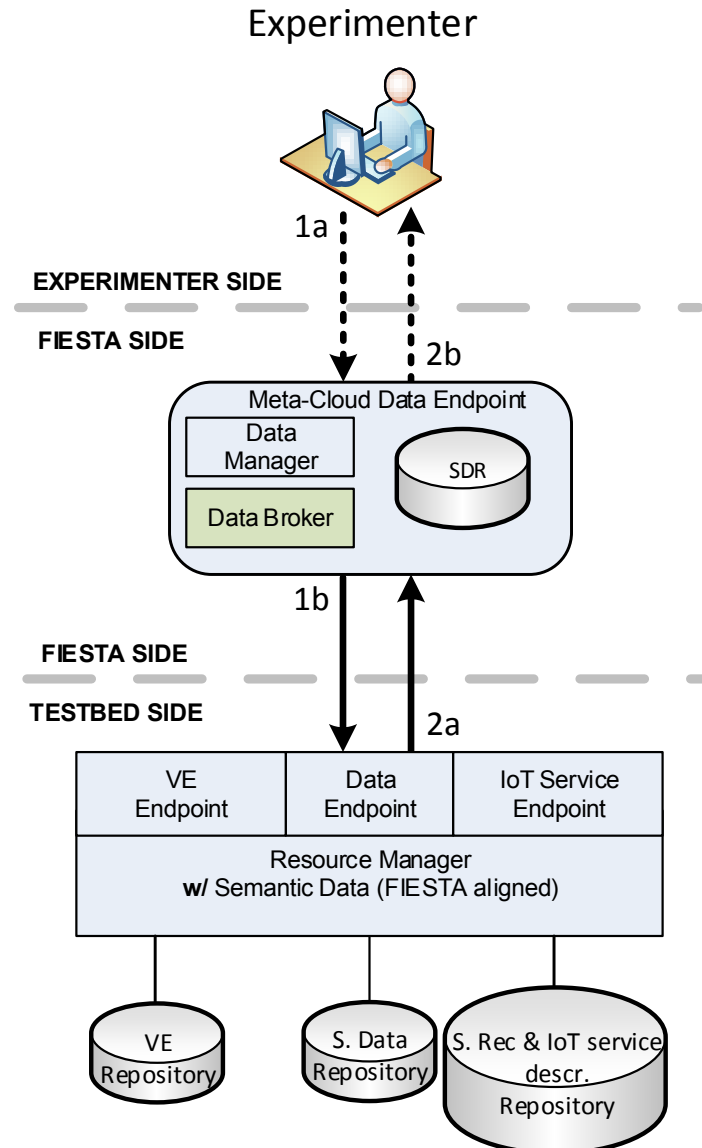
Experimenter

1a

EXPERIMENTER SIDE

FIESTA SIDE

2b

Meta-Cloud Data Endpoint

Data Manager

Data Broker

SDR

1b

FIESTA SIDE

TESTBED SIDE

2a

VE Endpoint

Data Endpoint

IoT Service Endpoint

Resource Manager
w/ Semantic Data (FIESTA aligned)

VE Repository

S. Data Repository

S. Rec & IoT service descr. Repository